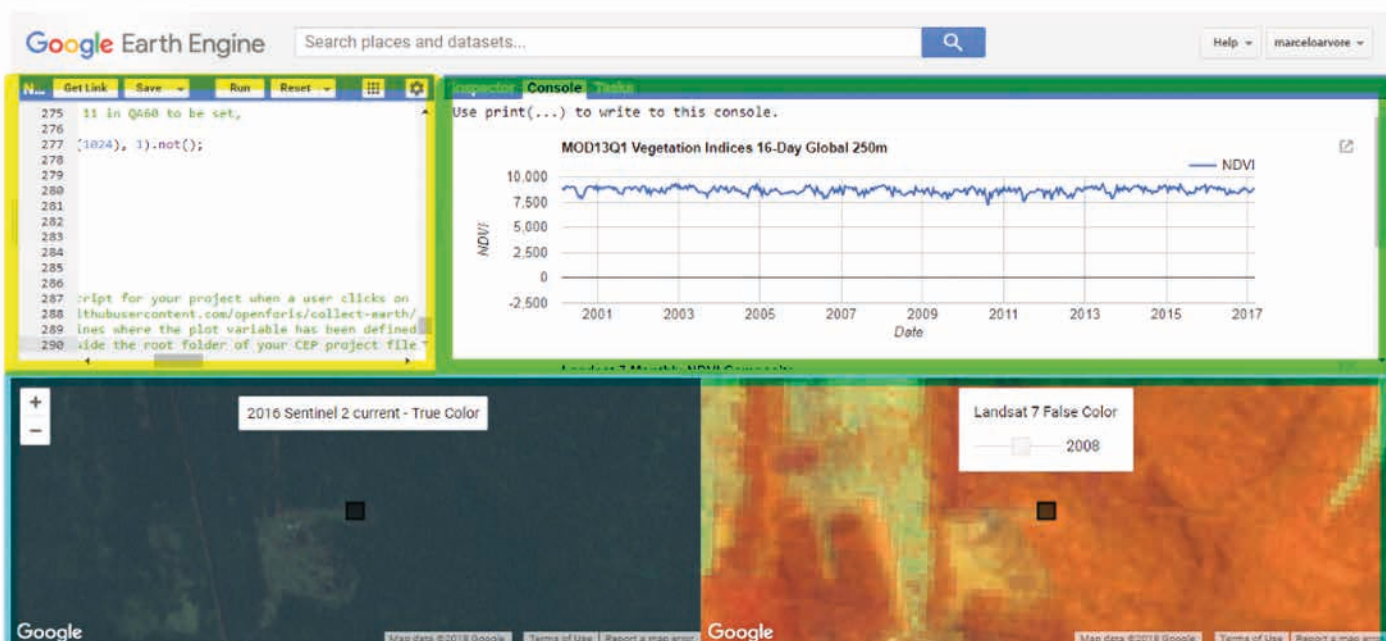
Google Earth Engine

Search places and datasets...

Help ▾

marceloarvore ▾

N... Get Link Save ▾ Run Reset ▾

275 11 in QA60 to be set,
276
277 (1024), 1).not();
278
279
280
281
282
283
284
285
286
287 cript for your project when a user clicks on
288 lthubusercontent.com/openforis/collect-earth/
289 ines where the plot variable has been defined
290 side the root folder of your CEP project file

Inspector Console Tasks

Use print(...) to write to this console.

MOD13Q1 Vegetation Indices 16-Day Global 250m

NDVI

| 10,000 |
| 7,500 |
| 5,000 |
| 2,500 |
| 0 |
| -2,500 |

NDVI

2001 2003 2005 2007 2009 2011 2013 2015 2017

Date

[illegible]

+
−

2016 Sentinel 2 current - True Color

Landsat 7 False Color

2008

Google

Map data ©2018 Google Terms of Use Report a map error

Google

Map data ©2018 Google Terms of Use Report a map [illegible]